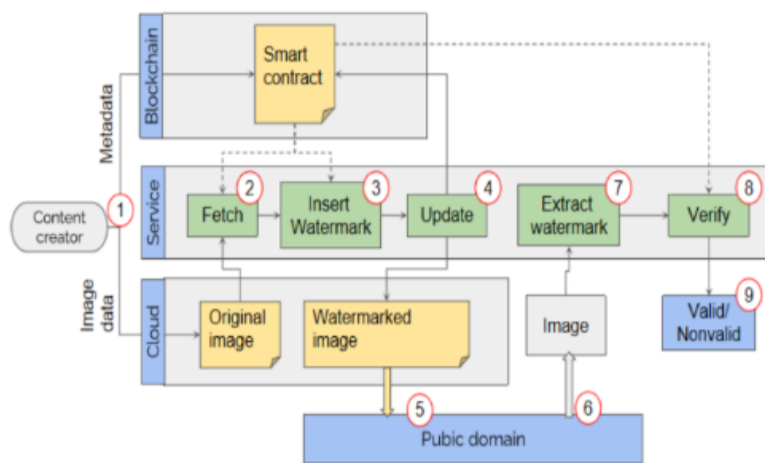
Blockchain

Smart contract

Metadata

Service

Content creator

1

Fetch

2

Insert Watermark

3

Update

4

Extract watermark

7

Verify

8

Image data

Cloud

Original image

Watermarked image

Image

Valid/ Nonvalid

9

5

6

Pubic domain